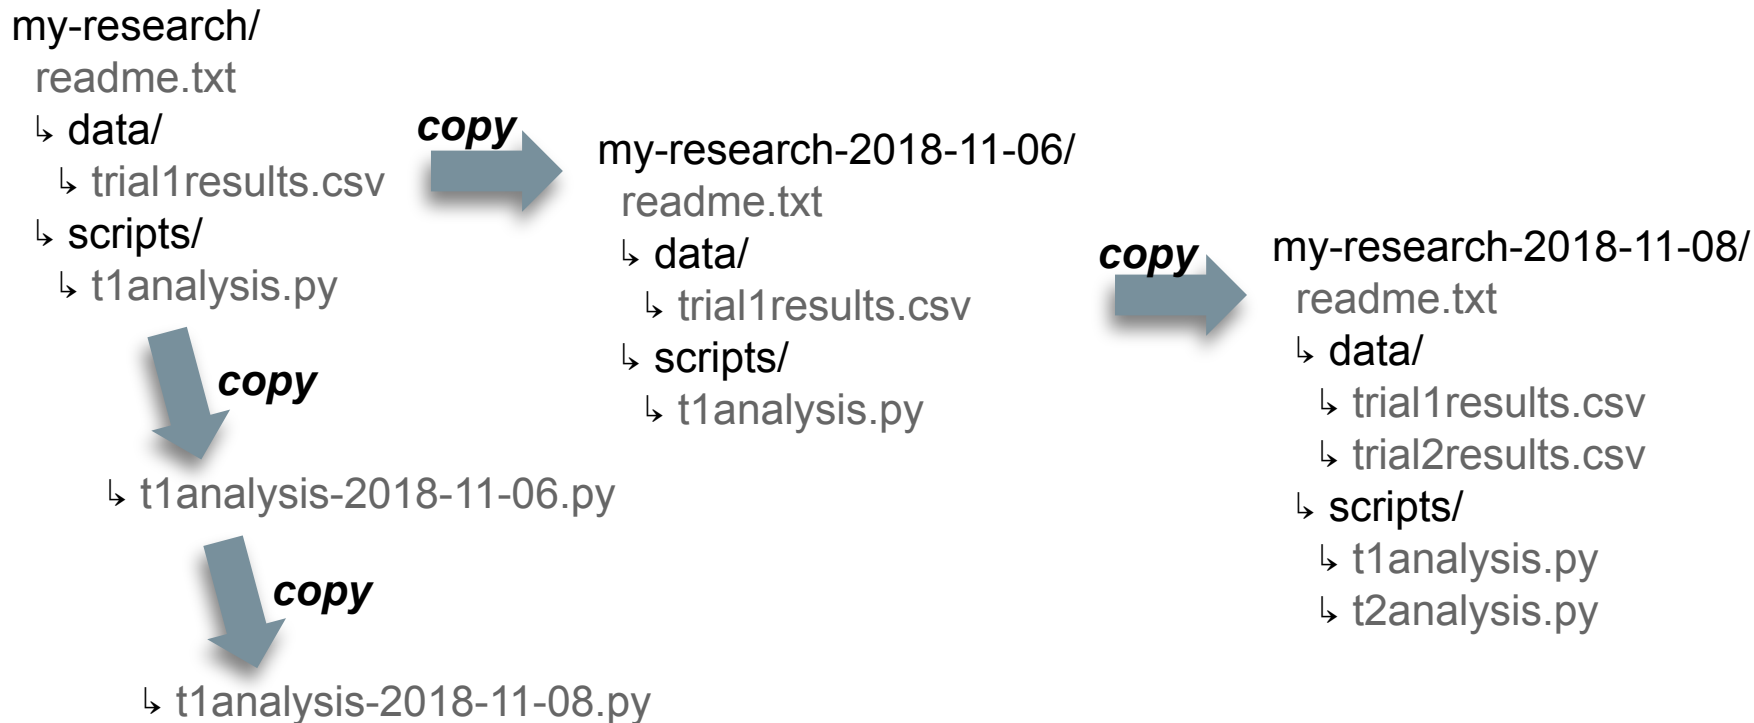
my-research/
readme.txt
↳ data/
↳ trial1results.csv
↳ scripts/
↳ t1analysis.py

copy

↳ t1analysis-2018-11-06.py

copy

↳ t1analysis-2018-11-08.py

copy

my-research-2018-11-06/
readme.txt
↳ data/
↳ trial1results.csv
↳ scripts/
↳ t1analysis.py

copy

my-research-2018-11-08/
readme.txt
↳ data/
↳ trial1results.csv
↳ trial2results.csv
↳ scripts/
↳ t1analysis.py
↳ t2analysis.py